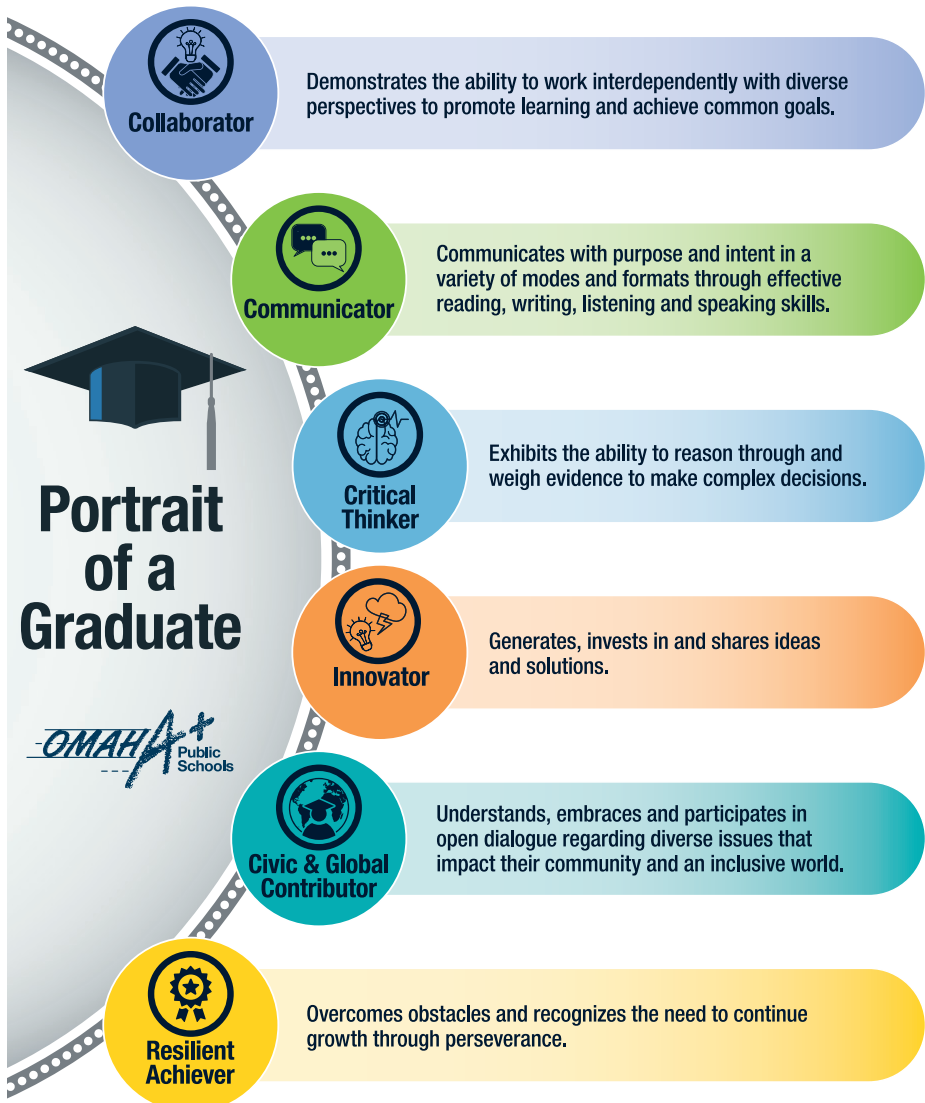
Portrait of a Graduate

OMAHA Public Schools

Collaborator

Demonstrates the ability to work interdependently with diverse perspectives to promote learning and achieve common goals.

Communicator

Communicates with purpose and intent in a variety of modes and formats through effective reading, writing, listening and speaking skills.

Critical Thinker

Exhibits the ability to reason through and weigh evidence to make complex decisions.

Innovator

Generates, invests in and shares ideas and solutions.

Civic & Global Contributor

Understands, embraces and participates in open dialogue regarding diverse issues that impact their community and an inclusive world.

Resilient Achiever

Overcomes obstacles and recognizes the need to continue growth through perseverance.